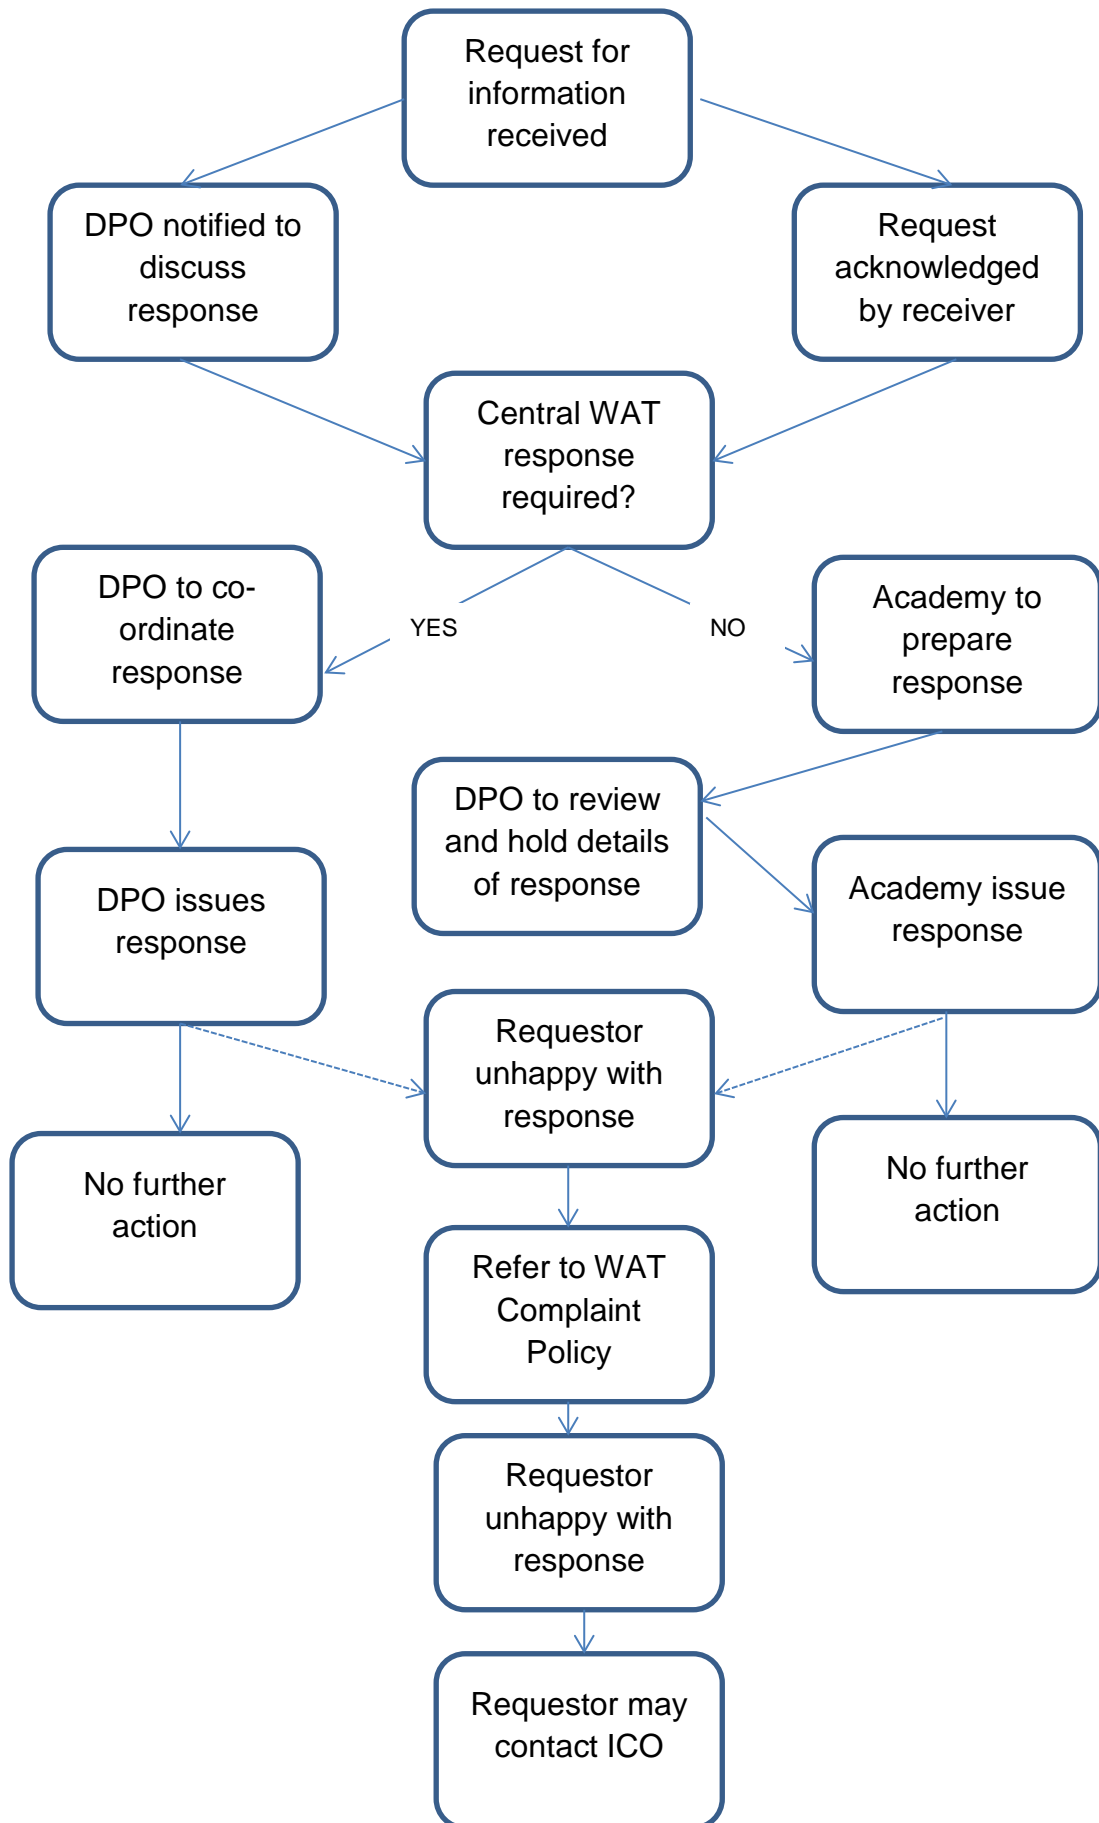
Request for information received

DPO notified to discuss response

Request acknowledged by receiver

Central WAT response required?

YES

NO

DPO to co-ordinate response

Academy to prepare response

DPO to review and hold details of response

DPO issues response

Academy issue response

Requestor unhappy with response

No further action

No further action

Refer to WAT Complaint Policy

Requestor unhappy with response

Requestor may contact ICO